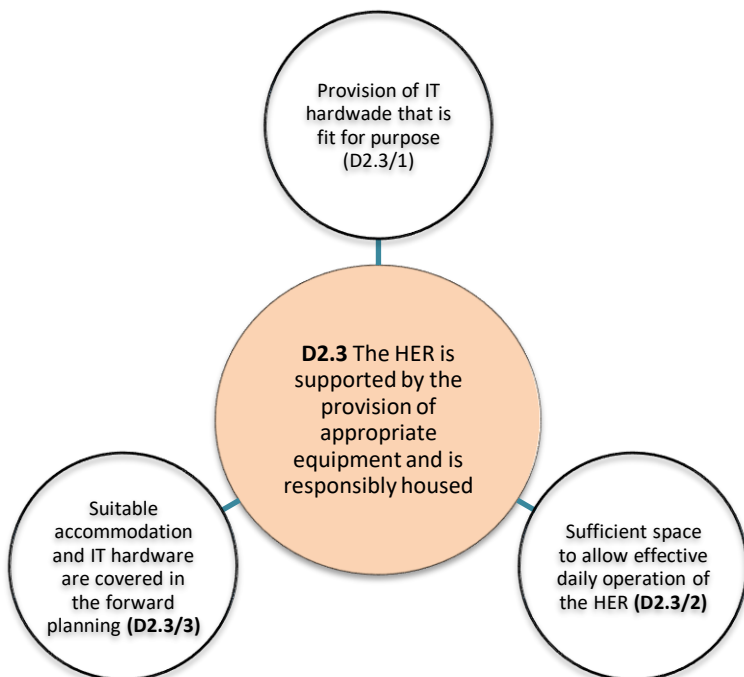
Provision of IT hardwade that is fit for purpose (D2.3/1)

**D2.3** The HER is supported by the provision of appropriate equipment and is responsibly housed

Suitable accommodation and IT hardware are covered in the forward planning **(D2.3/3)**

Sufficient space to allow effective daily operation of the HER **(D2.3/2)**